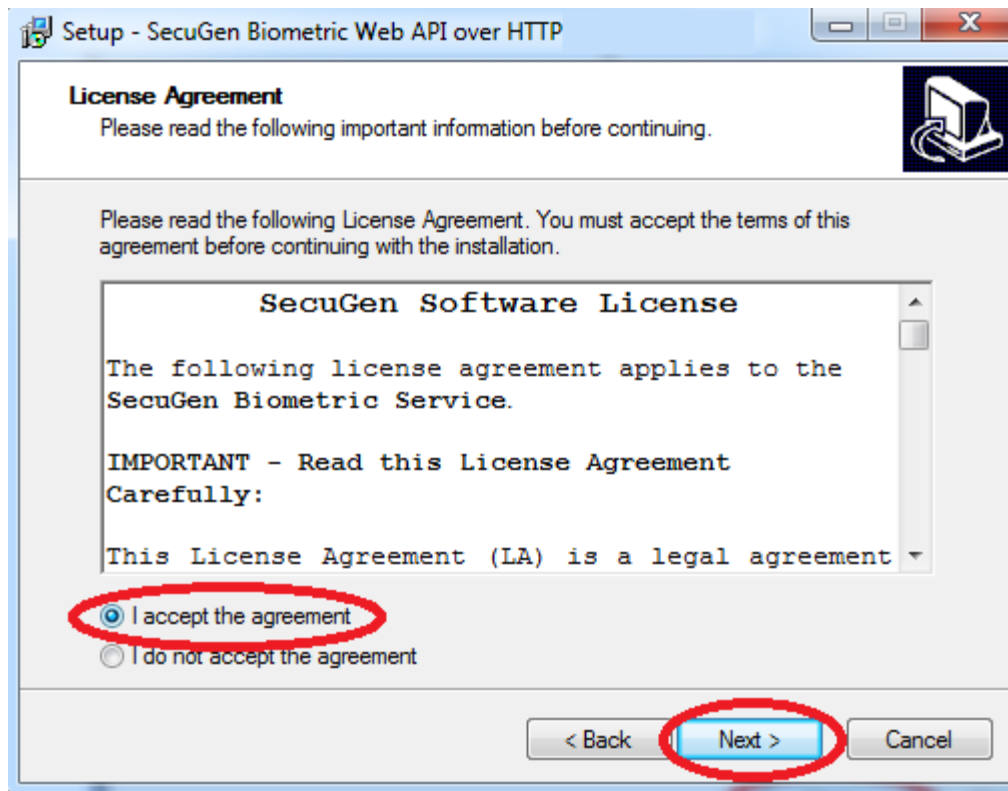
Setup - SecuGen Biometric Web API over HTTP

License Agreement
Please read the following important information before continuing.

Please read the following License Agreement. You must accept the terms of this agreement before continuing with the installation.

SecuGen Software License

The following license agreement applies to the SecuGen Biometric Service.

IMPORTANT - Read this License Agreement Carefully:

This License Agreement (LA) is a legal agreement

I accept the agreement
I do not accept the agreement

< Back
Next >
Cancel